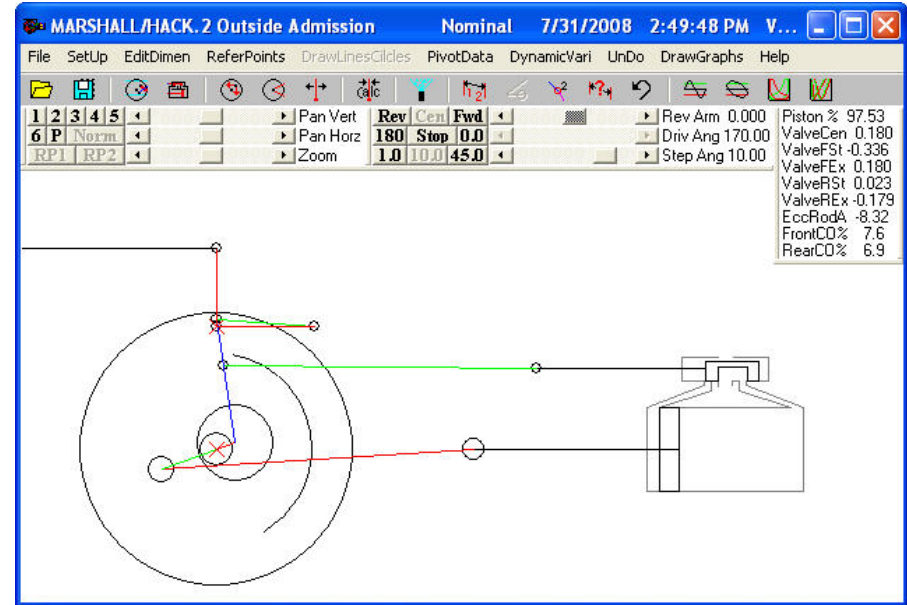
MARSHALL/HACK.2 Outside Admission Nominal 7/31/2008 2:49:48 PM V...

File SetUp EditDimen ReferPoints DrawLinesCilcles PivotData DynamicVari UnDo DrawGraphs Help

calc

1 2 3 4 5
6 P Norm
RP1 RP2

Pan Vert
Pan Horz
Zoom

Rev Cen Fwd
180 Stop 0.0
1.0 10.0 45.0

Rev Arm 0.000
Driv Ang 170.00
Step Ang 10.00

Piston % 97.53
ValveCen 0.180
ValveFSt -0.336
ValveFEx 0.180
ValveRSt 0.023
ValveREx -0.179
EccRodA -8.32
FrontCO% 7.6
RearCO% 6.9